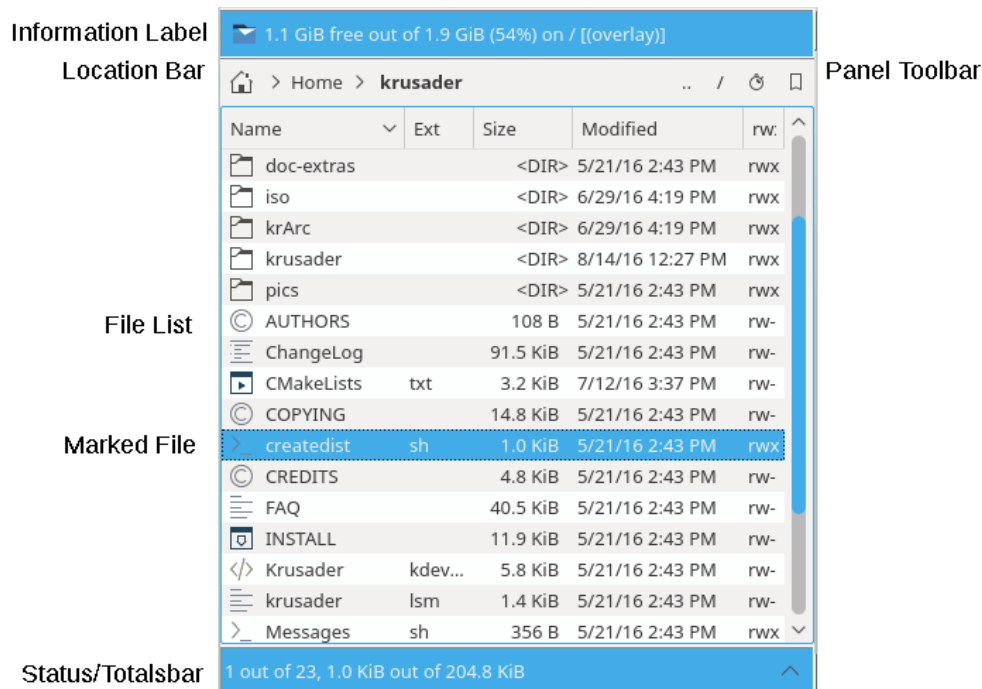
Information Label
Location Bar
Panel Toolbar
File List
Marked File
Status/Totalsbar

1.1 GiB free out of 1.9 GiB (54%) on / [(overlay)]

> Home > krusader .. /

| Name | Ext | Size | Modified | rw: |
|---|---|---|---|---|
| doc-extras | | <DIR> | 5/21/16 2:43 PM | rwx |
| iso | | <DIR> | 6/29/16 4:19 PM | rwx |
| krArc | | <DIR> | 6/29/16 4:19 PM | rwx |
| krusader | | <DIR> | 8/14/16 12:27 PM | rwx |
| pics | | <DIR> | 5/21/16 2:43 PM | rwx |
| AUTHORS | | 108 B | 5/21/16 2:43 PM | rw- |
| ChangeLog | | 91.5 KiB | 5/21/16 2:43 PM | rw- |
| CMakeLists | txt | 3.2 KiB | 7/12/16 3:37 PM | rw- |
| COPYING | | 14.8 KiB | 5/21/16 2:43 PM | rw- |
| createdist | sh | 1.0 KiB | 5/21/16 2:43 PM | rwx |
| CREDITS | | 4.8 KiB | 5/21/16 2:43 PM | rw- |
| FAQ | | 40.5 KiB | 5/21/16 2:43 PM | rw- |
| INSTALL | | 11.9 KiB | 5/21/16 2:43 PM | rw- |
| Krusader | kdev... | 5.8 KiB | 5/21/16 2:43 PM | rw- |
| krusader | lsm | 1.4 KiB | 5/21/16 2:43 PM | rw- |
| Messages | sh | 356 B | 5/21/16 2:43 PM | rwx |

1 out of 23, 1.0 KiB out of 204.8 KiB